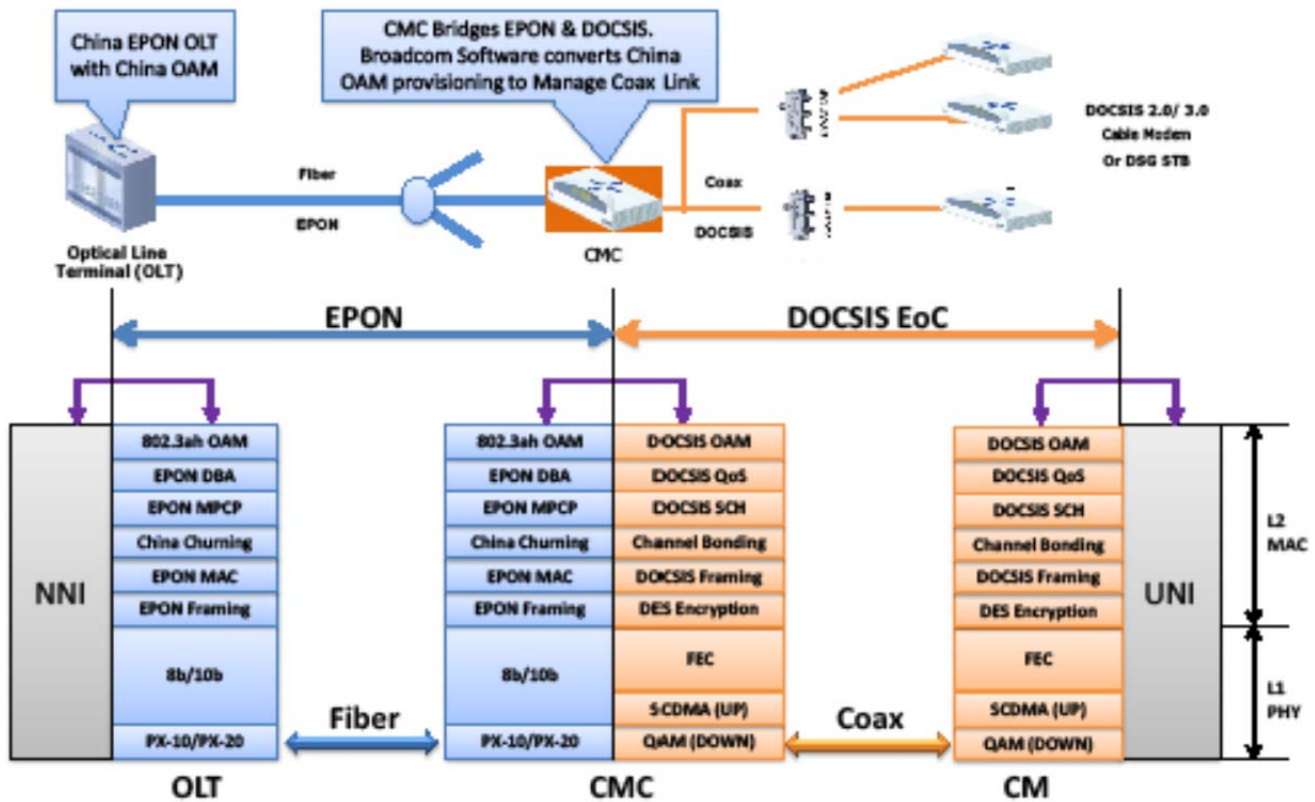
China EPON OLT with China OAM

CMC Bridges EPON & DOCSIS. Broadcom Software converts China OAM provisioning to Manage Coax Link

DOCSIS 2.0/ 3.0 Cable Modem Or DSG STB

Fiber

EPON

Coax

DOCSIS

Optical Line Terminal (OLT)

CMC

EPON

DOCSIS EoC

NNI

802.3ah OAM
EPON DBA
EPON MPCP
China Churning
EPON MAC
EPON Framing
8b/10b
PX-10/PX-20

OLT

Fiber

802.3ah OAM
EPON DBA
EPON MPCP
China Churning
EPON MAC
EPON Framing
8b/10b
PX-10/PX-20

DOCSIS OAM
DOCSIS QoS
DOCSIS SCH
Channel Bonding
DOCSIS Framing
DES Encryption
FEC
S-CDMA (UP)
QAM (DOWN)

CMC

Coax

DOCSIS OAM
DOCSIS QoS
DOCSIS SCH
Channel Bonding
DOCSIS Framing
DES Encryption
FEC
SCDMA (UP)
QAM (DOWN)

UNI

CM

L2 MAC

L1 PHY